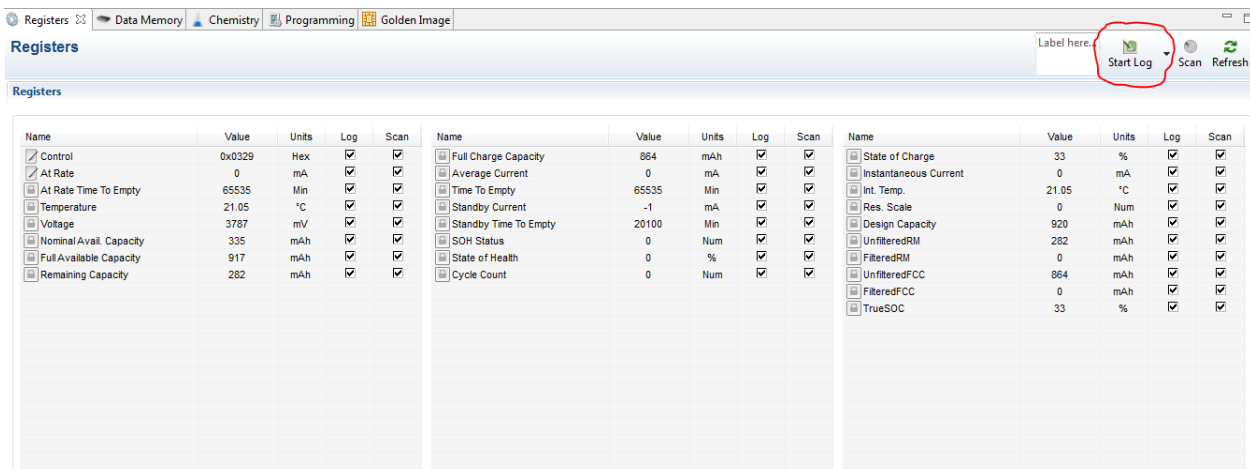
Registers ☒ Data Memory Chemistry Programming Golden Image

Registers

Label here...

Start Log Scan Refresh

Registers

| Name | Value | Units | Log | Scan |
|---|---|---|---|---|
| Control | 0x0329 | Hex | ☑ | ☑ |
| At Rate | 0 | mA | ☑ | ☑ |
| At Rate Time To Empty | 65535 | Min | ☑ | ☑ |
| Temperature | 21.05 | °C | ☑ | ☑ |
| Voltage | 3787 | mV | ☑ | ☑ |
| Nominal Avail. Capacity | 335 | mAh | ☑ | ☑ |
| Full Available Capacity | 917 | mAh | ☑ | ☑ |
| Remaining Capacity | 282 | mAh | ☑ | ☑ |

| Name | Value | Units | Log | Scan |
|---|---|---|---|---|
| Full Charge Capacity | 864 | mAh | ☑ | ☑ |
| Average Current | 0 | mA | ☑ | ☑ |
| Time To Empty | 65535 | Min | ☑ | ☑ |
| Standby Current | -1 | mA | ☑ | ☑ |
| Standby Time To Empty | 20100 | Min | ☑ | ☑ |
| SOH Status | 0 | Num | ☑ | ☑ |
| State of Health | 0 | % | ☑ | ☑ |
| Cycle Count | 0 | Num | ☑ | ☑ |

| Name | Value | Units | Log | Scan |
|---|---|---|---|---|
| State of Charge | 33 | % | ☑ | ☑ |
| Instantaneous Current | 0 | mA | ☑ | ☑ |
| Int. Temp. | 21.05 | °C | ☑ | ☑ |
| Res. Scale | 0 | Num | ☑ | ☑ |
| Design Capacity | 920 | mAh | ☑ | ☑ |
| UnfilteredRM | 282 | mAh | ☑ | ☑ |
| FilteredRM | 0 | mAh | ☑ | ☑ |
| UnfilteredFCC | 864 | mAh | ☑ | ☑ |
| FilteredFCC | 0 | mAh | ☑ | ☑ |
| TrueSOC | 33 | % | ☑ | ☑ |